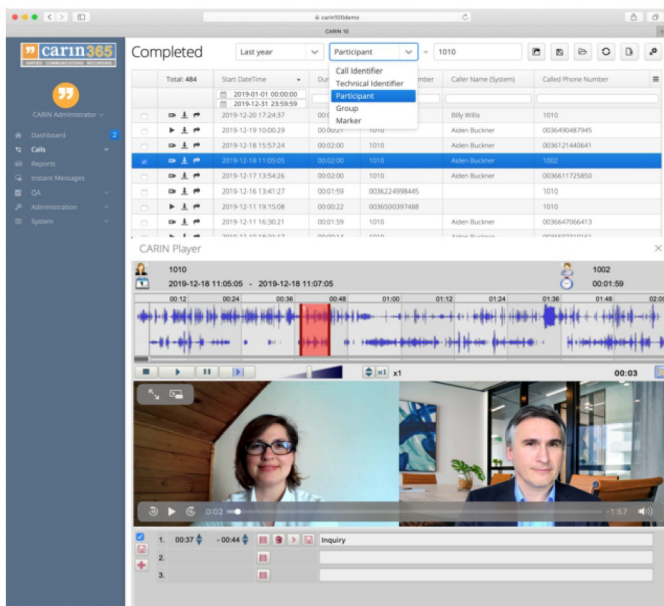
carin100demo

CARIN 10

carin365

UNIFIED COMMUNICATIONS RECORDING

CARIN Administrator

Dashboard 2

Calls

Reports

Instant Messages

QA

Administration

System

Completed

Last year

Participant

=

1010

Call Identifier

Technical Identifier

Participant

Group

Marker

| | Total: 484 | Start DateTime | Dur | umber | Caller Name (System) | Called Phone Number |
|---|---|---|---|---|---|---|
| | | 2019-01-01 00:00:00 2019-12-31 23:59:59 | | | | |
| | | 2019-12-20 17:24:37 | 00:0 | | Billy Willis | 1010 |
| | | 2019-12-19 10:00:29 | 00:00:21 | 1010 | Aiden Buckner | 0036490487945 |
| | | 2019-12-18 15:57:24 | 00:02:00 | 1010 | Aiden Buckner | 0036121440641 |
| | | 2019-12-18 11:05:05 | 00:02:00 | 1010 | Aiden Buckner | 1002 |
| | | 2019-12-17 13:54:26 | 00:02:00 | 1010 | Aiden Buckner | 0036611725850 |
| | | 2019-12-16 13:41:27 | 00:01:59 | 0036224998445 | | 1010 |
| | | 2019-12-11 19:15:08 | 00:00:22 | 0036500397488 | | 1010 |
| | | 2019-12-11 16:30:21 | 00:01:59 | 1010 | Aiden Buckner | 0036647066413 |

CARIN Player

1010

2019-12-18 11:05:05 - 2019-12-18 11:07:05

1002

00:01:59

00:12 00:24 00:36 00:48 01:00 01:12 01:24 01:36 01:48 02:00

x1 x1

00:03

0:02

-1:57

1. 00:37 - 00:44 Inquiry

2.

3.